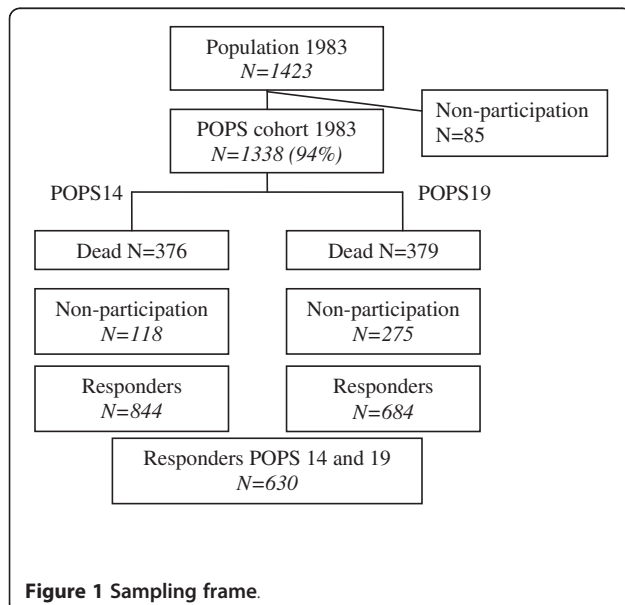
Population 1983
N=1423

Non-participation
N=85

POPS cohort 1983
N=1338 (94%)

POPS14

POPS19

Dead N=376

Dead N=379

Non-participation
N=118

Non-participation
N=275

Responders
N=844

Responders
N=684

Responders POPS 14 and 19
N=630

Figure 1 Sampling frame.